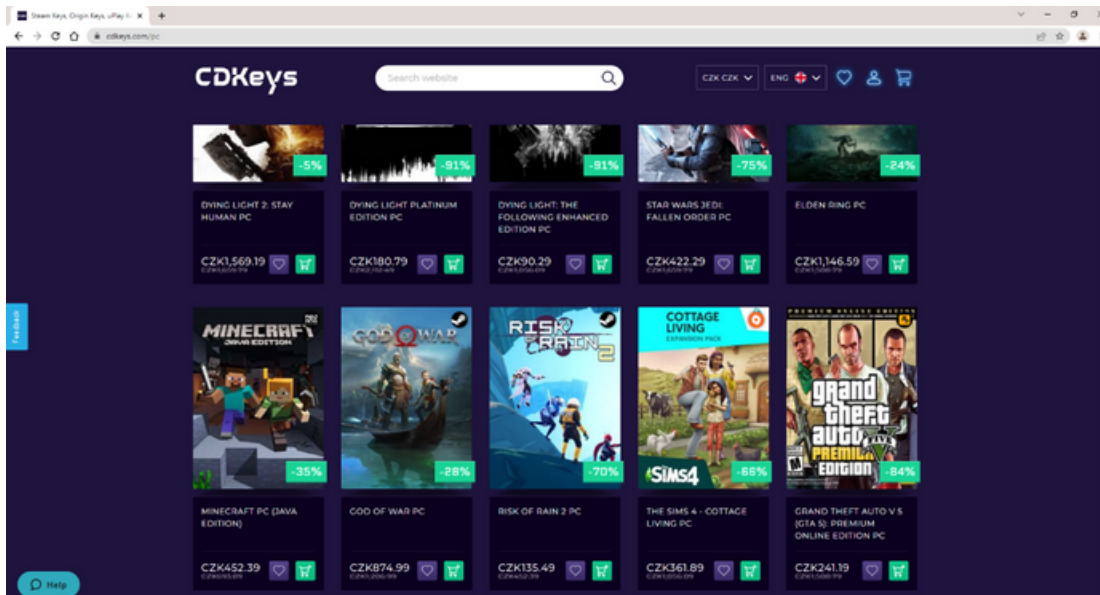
Steam Keys, Origin Keys, uPlay K ×
cdkeys.com/pc

CDKeys
Search website
CZK CZK
ENG

-5%
-91%
-91%
-75%
-24%

DYING LIGHT 2: STAY HUMAN PC
CZK1,569.19

DYING LIGHT PLATINUM EDITION PC
CZK180.79

DYING LIGHT: THE FOLLOWING ENHANCED EDITION PC
CZK90.29

STAR WARS JEDI: FALLEN ORDER PC
CZK422.29

ELDEN RING PC
CZK1,146.59

Feedback

MINECRAFT JAVA EDITION
-35%
GOD OF WAR
-28%
RISK OF RAIN 2
-70%
COTTAGE LIVING EXPANSION PACK
THE SIMS 4
-66%
PREMIUM ONLINE EDITION
Grand Theft Auto V
PREMIUM EDITION
-84%

MINECRAFT PC (JAVA EDITION)
CZK452.39

GOD OF WAR PC
CZK874.99

RISK OF RAIN 2 PC
CZK135.49

THE SIMS 4 - COTTAGE LIVING PC
CZK361.89

GRAND THEFT AUTO V 5 (GTA 5): PREMIUM ONLINE EDITION PC
CZK241.19

Help